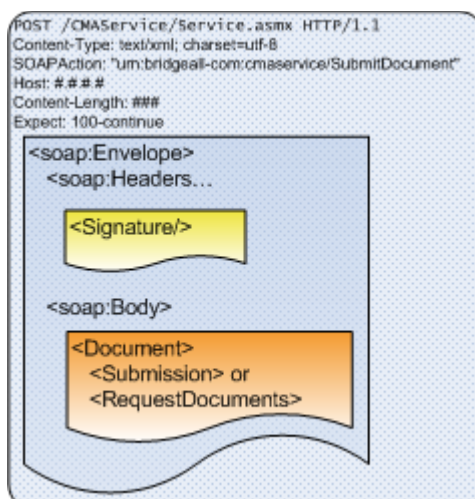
POST /CMAService/Service.asmx HTTP/1.1
Content-Type: text/xml; charset=utf-8
SOAPAction: "urn:bridgeall-com:cmaservice/SubmitDocument"
Host: #.#.#.#
Content-Length: ###
Expect: 100-continue

<soap:Envelope>
<soap:Headers…

<Signature/>

<soap:Body>

<Document>
<Submission> or
<RequestDocuments>